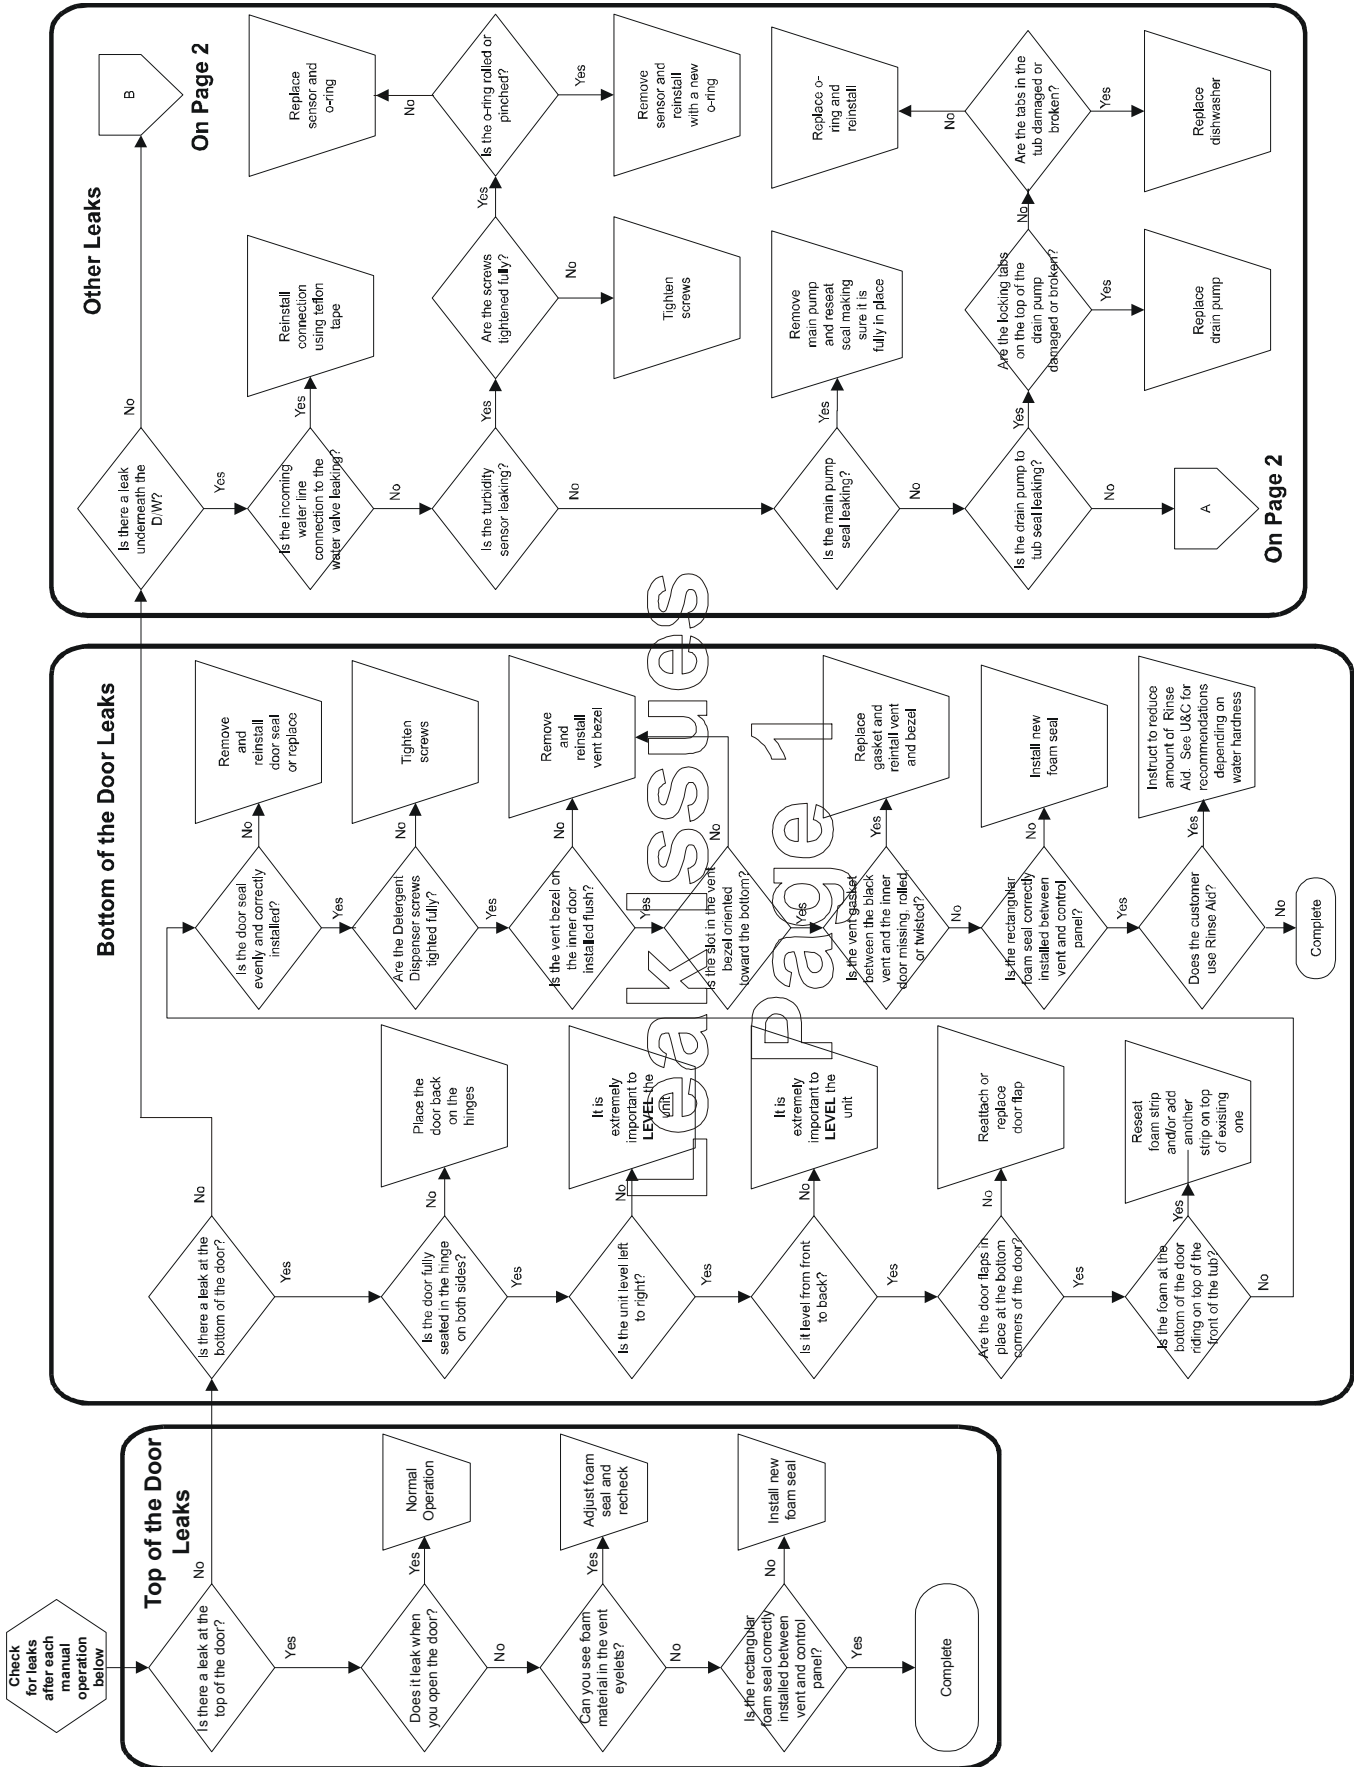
Leak Issues Page 1

Check for leaks after each manual operation below

Top of the Door Leaks

Is there a leak at the top of the door?
No
Yes
Does it leak when you open the door?
Yes
Normal Operation
No
Can you see foam material in the vent eyelets?
Yes
Adjust foam seal and recheck
No
Is the rectangular foam seal correctly installed between vent and control panel?
No
Install new foam seal
Yes
Complete

Bottom of the Door Leaks

Is there a leak at the bottom of the door?
No
Yes
Is the door fully seated in the hinge on both sides?
No
Place the door back on the hinges
Yes
Is the unit level left to right?
No
It is extremely important to LEVEL the unit
Yes
Is it level from front to back?
No
It is extremely important to LEVEL the unit
Yes
Are the door flaps in place at the bottom corners of the door?
No
Reattach or replace door flap
Yes
Is the foam at the bottom of the door riding on top of the front of the tub?
Yes
Reseat foam strip and/or add another strip on top of existing one
No

Is the door seal evenly and correctly installed?
No
Remove and reinstall door seal or replace
Yes
Are the Detergent Dispenser screws tighted fully?
No
Tighten screws
Yes
Is the vent bezel on the inner door installed flush?
No
Remove and reinstall vent bezel
Yes
Is the slot in the vent bezel oriented toward the bottom?
No
Yes
Is the vent gasket between the black vent and the inner door missing, rolled or twisted?
Yes
Replace gasket and reintall vent and bezel
No
Is the rectangular foam seal correctly installed between vent and control panel?
No
Install new foam seal
Yes
Does the customer use Rinse Aid?
Yes
Instruct to reduce amount of Rinse Aid. See U&C for recommendations depending on water hardness
No
Complete

Other Leaks

Is there a leak underneath the D/W?
No
B
On Page 2
Yes
Is the incoming water line connection to the water valve leaking?
Yes
Reinstall connection using teflon tape
No
Is the turbidity sensor leaking?
Yes
Are the screws tightened fully?
No
Tighten screws
Yes
Is the o-ring rolled or pinched?
Yes
Remove sensor and reinstall with a new o-ring
No
Replace sensor and o-ring
No
Is the main pump seal leaking?
Yes
Remove main pump and reseat seal making sure it is fully in place
No
Is the drain pump to tub seal leaking?
No
A
On Page 2
Yes
Are the locking tabs on the top of the drain pump damaged or broken?
Yes
Replace drain pump
No
Are the tabs in the tub damaged or broken?
Yes
Replace dishwasher
No
Replace o-ring and reinstall